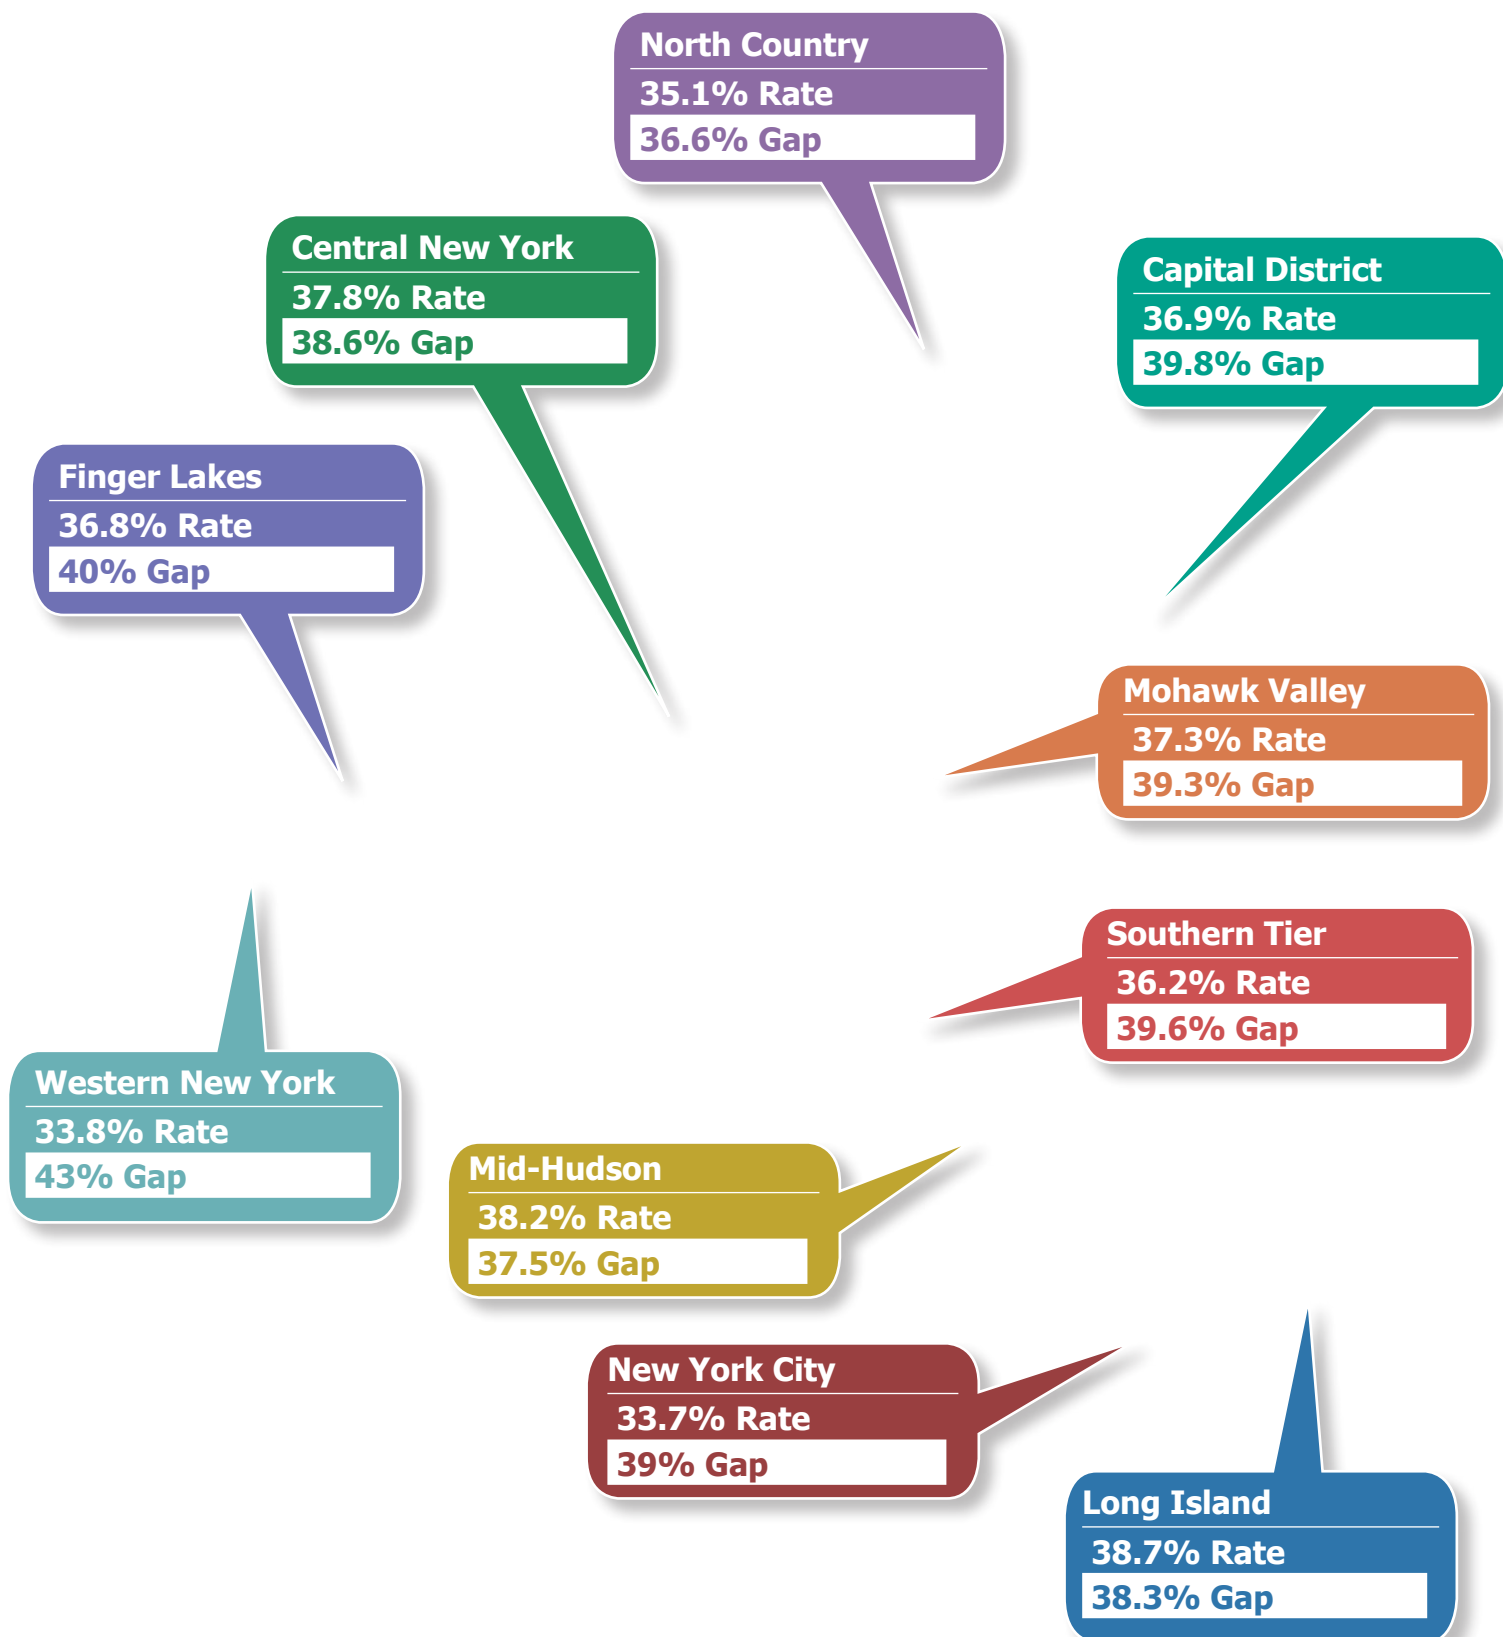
North Country
35.1% Rate
36.6% Gap

Central New York
37.8% Rate
38.6% Gap

Capital District
36.9% Rate
39.8% Gap

Finger Lakes
36.8% Rate
40% Gap

Mohawk Valley
37.3% Rate
39.3% Gap

Southern Tier
36.2% Rate
39.6% Gap

Western New York
33.8% Rate
43% Gap

Mid-Hudson
38.2% Rate
37.5% Gap

New York City
33.7% Rate
39% Gap

Long Island
38.7% Rate
38.3% Gap